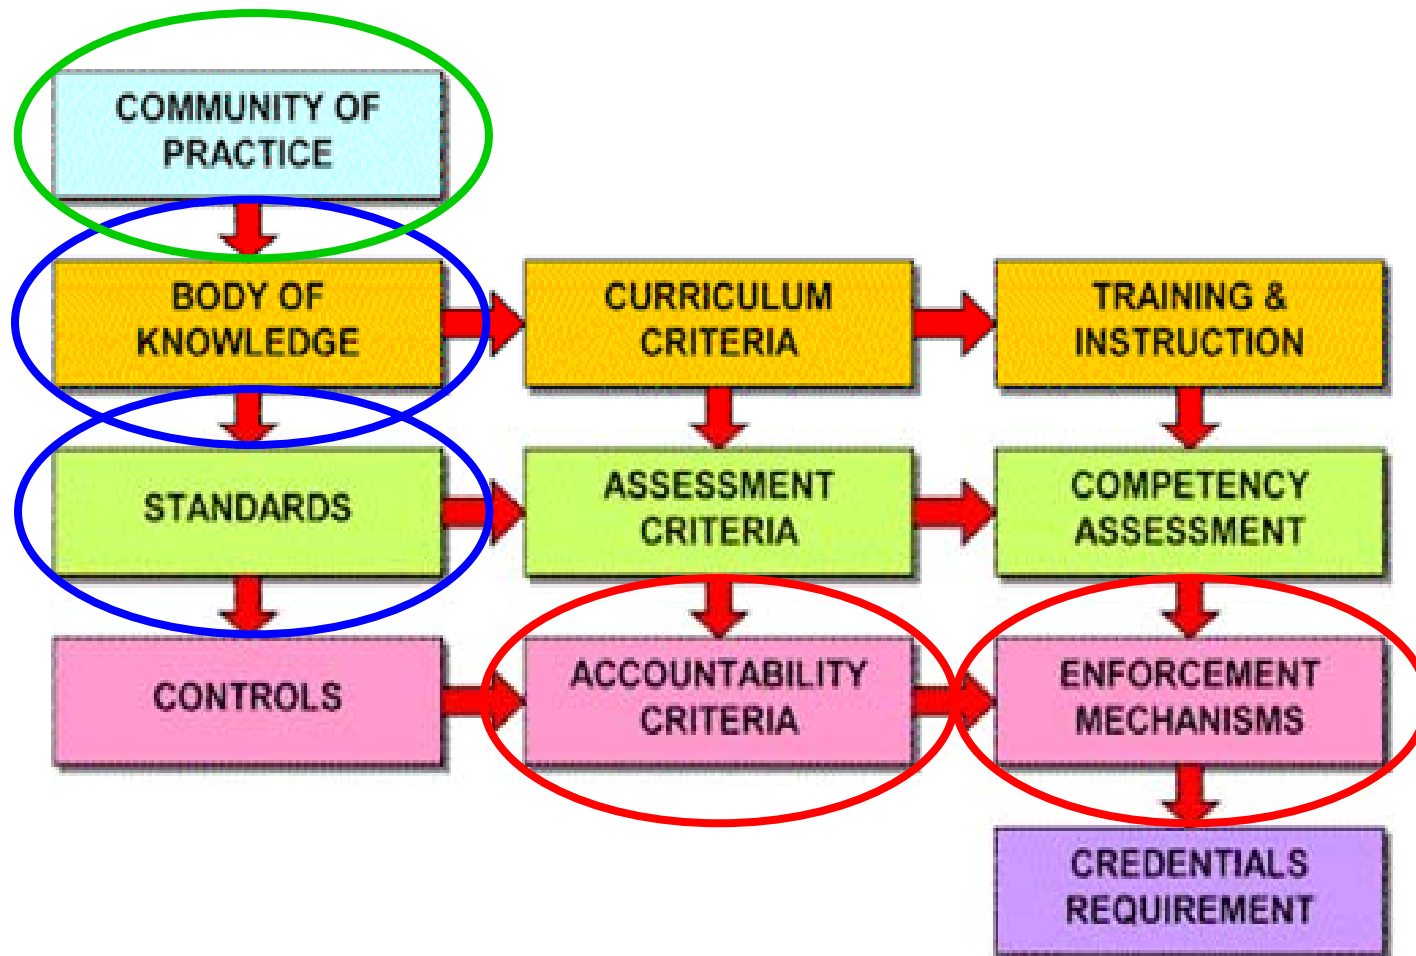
COMMUNITY OF PRACTICE

BODY OF KNOWLEDGE

CURRICULUM CRITERIA

TRAINING & INSTRUCTION

STANDARDS

ASSESSMENT CRITERIA

COMPETENCY ASSESSMENT

CONTROLS

ACCOUNTABILITY CRITERIA

ENFORCEMENT MECHANISMS

CREDENTIALS REQUIREMENT